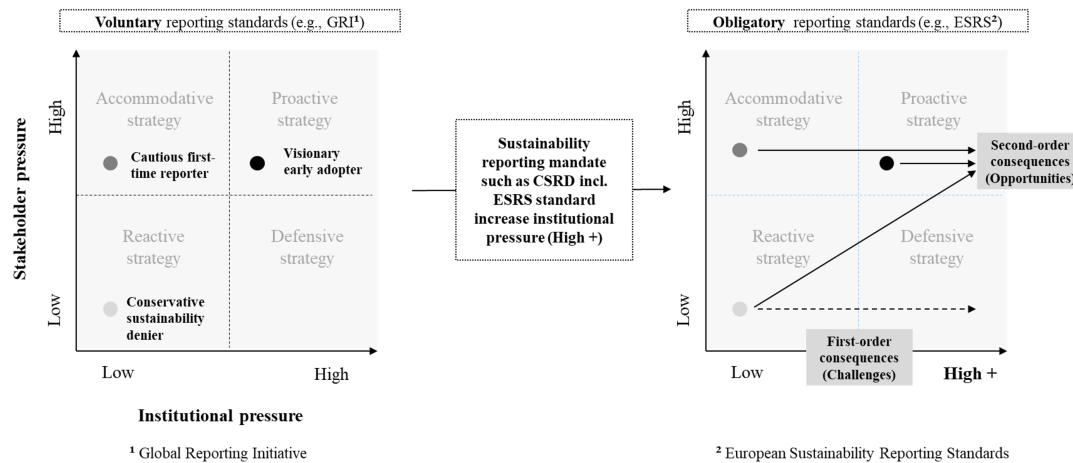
Voluntary reporting standards (e.g., GRI¹)

Stakeholder pressure

High

Low

Accommodative strategy

Proactive strategy

Cautious first-time reporter

Visionary early adopter

Reactive strategy

Defensive strategy

Conservative sustainability denier

Low

High

Institutional pressure

¹ Global Reporting Initiative

Sustainability reporting mandate such as CSRD incl. ESRS standard increase institutional pressure (High +)

Obligatory reporting standards (e.g., ESRS²)

High

Low

Accommodative strategy

Proactive strategy

Second-order consequences (Opportunities)

Reactive strategy

Defensive strategy

First-order consequences (Challenges)

Low

High +

² European Sustainability Reporting Standards